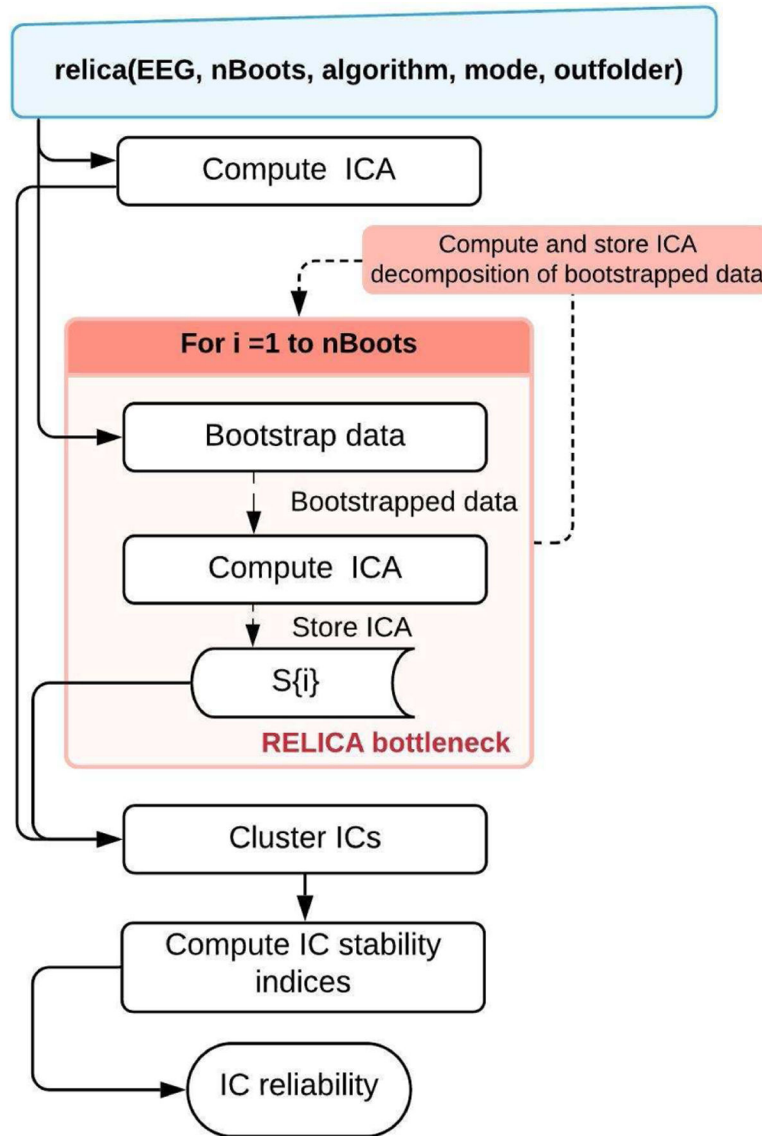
relica(EEG, nBoots, algorithm, mode, outfolder)

Compute ICA

Compute and store ICA decomposition of bootstrapped data

For i =1 to nBoots

Bootstrap data

Bootstrapped data

Compute ICA

Store ICA

S{i}

RELICA bottleneck

Cluster ICs

Compute IC stability indices

IC reliability